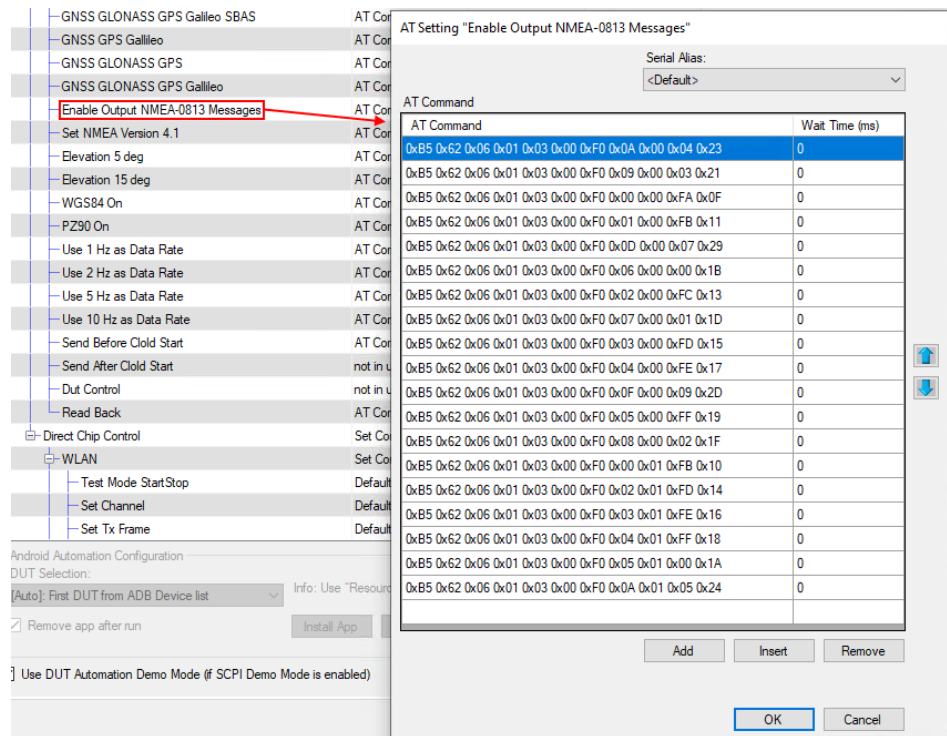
GNSS GLONASS GPS Galileo SBAS | AT Cor
GNSS GPS Galileo | AT Cor
GNSS GLONASS GPS | AT Cor
GNSS GLONASS GPS Gallileo | AT Cor
Enable Output NMEA-0813 Messages | AT Cor
Set NMEA Version 4.1 | AT Cor
Elevation 5 deg | AT Cor
Elevation 15 deg | AT Cor
WGS84 On | AT Cor
PZ90 On | AT Cor
Use 1 Hz as Data Rate | AT Cor
Use 2 Hz as Data Rate | AT Cor
Use 5 Hz as Data Rate | AT Cor
Use 10 Hz as Data Rate | AT Cor
Send Before Clold Start | AT Cor
Send After Clold Start | not in u
Dut Control | not in u
Read Back | AT Cor
Direct Chip Control | Set Co
WLAN | Set Co
Test Mode StartStop | Default
Set Channel | Default
Set Tx Frame | Default

Android Automation Configuration
DUT Selection:
[Auto]: First DUT from ADB Device list
Info: Use "Resour
Remove app after run
Install App
Use DUT Automation Demo Mode (if SCPI Demo Mode is enabled)

AT Setting "Enable Output NMEA-0813 Messages"
Serial Alias:
<Default>
AT Command

| AT Command | Wait Time (ms) |
|---|---|
| 0xB5 0x62 0x06 0x01 0x03 0x00 0xF0 0x0A 0x00 0x04 0x23 | 0 |
| 0xB5 0x62 0x06 0x01 0x03 0x00 0xF0 0x09 0x00 0x03 0x21 | 0 |
| 0xB5 0x62 0x06 0x01 0x03 0x00 0xF0 0x00 0x00 0xFA 0x0F | 0 |
| 0xB5 0x62 0x06 0x01 0x03 0x00 0xF0 0x01 0x00 0xFB 0x11 | 0 |
| 0xB5 0x62 0x06 0x01 0x03 0x00 0xF0 0x0D 0x00 0x07 0x29 | 0 |
| 0xB5 0x62 0x06 0x01 0x03 0x00 0xF0 0x06 0x00 0x00 0x1B | 0 |
| 0xB5 0x62 0x06 0x01 0x03 0x00 0xF0 0x02 0x00 0xFC 0x13 | 0 |
| 0xB5 0x62 0x06 0x01 0x03 0x00 0xF0 0x07 0x00 0x01 0x1D | 0 |
| 0xB5 0x62 0x06 0x01 0x03 0x00 0xF0 0x03 0x00 0xFD 0x15 | 0 |
| 0xB5 0x62 0x06 0x01 0x03 0x00 0xF0 0x04 0x00 0xFE 0x17 | 0 |
| 0xB5 0x62 0x06 0x01 0x03 0x00 0xF0 0x0F 0x00 0x09 0x2D | 0 |
| 0xB5 0x62 0x06 0x01 0x03 0x00 0xF0 0x05 0x00 0xFF 0x19 | 0 |
| 0xB5 0x62 0x06 0x01 0x03 0x00 0xF0 0x08 0x00 0x02 0x1F | 0 |
| 0xB5 0x62 0x06 0x01 0x03 0x00 0xF0 0x00 0x01 0xFB 0x10 | 0 |
| 0xB5 0x62 0x06 0x01 0x03 0x00 0xF0 0x02 0x01 0xFD 0x14 | 0 |
| 0xB5 0x62 0x06 0x01 0x03 0x00 0xF0 0x03 0x01 0xFE 0x16 | 0 |
| 0xB5 0x62 0x06 0x01 0x03 0x00 0xF0 0x04 0x01 0xFF 0x18 | 0 |
| 0xB5 0x62 0x06 0x01 0x03 0x00 0xF0 0x05 0x01 0x00 0x1A | 0 |
| 0xB5 0x62 0x06 0x01 0x03 0x00 0xF0 0x0A 0x01 0x05 0x24 | 0 |

Add Insert Remove
OK Cancel